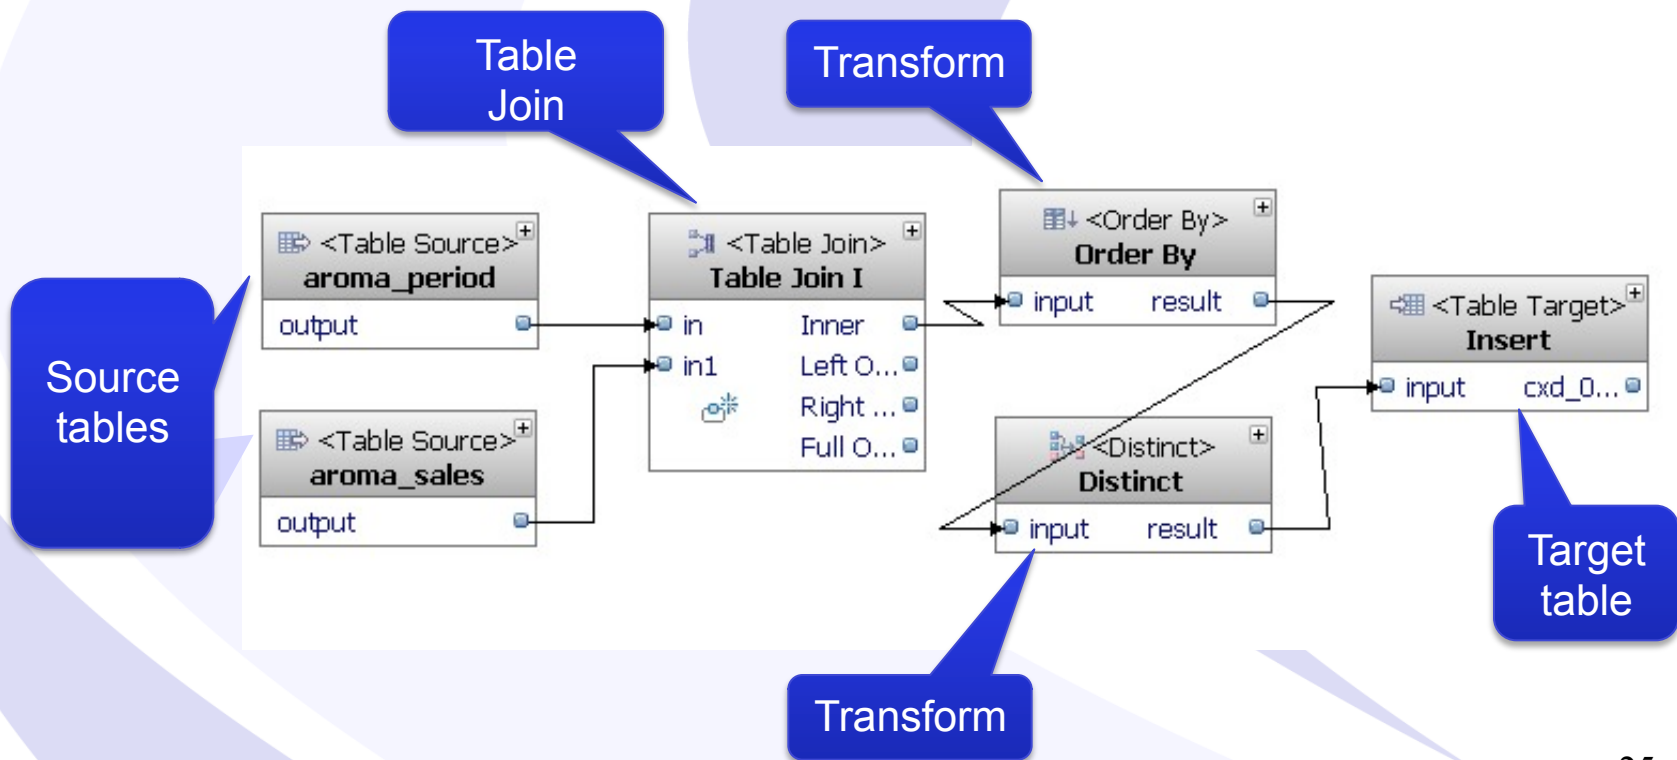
Table Join

Transform

Source tables

<Table Source>
aroma_period
output

<Table Source>
aroma_sales
output

<Table Join>
Table Join I
in
in1
Inner
Left O...
Right ...
Full O...

<Order By>
Order By
input
result

<Distinct>
Distinct
input
result

<Table Target>
Insert
input
cxd_0...

Target table

Transform

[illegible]